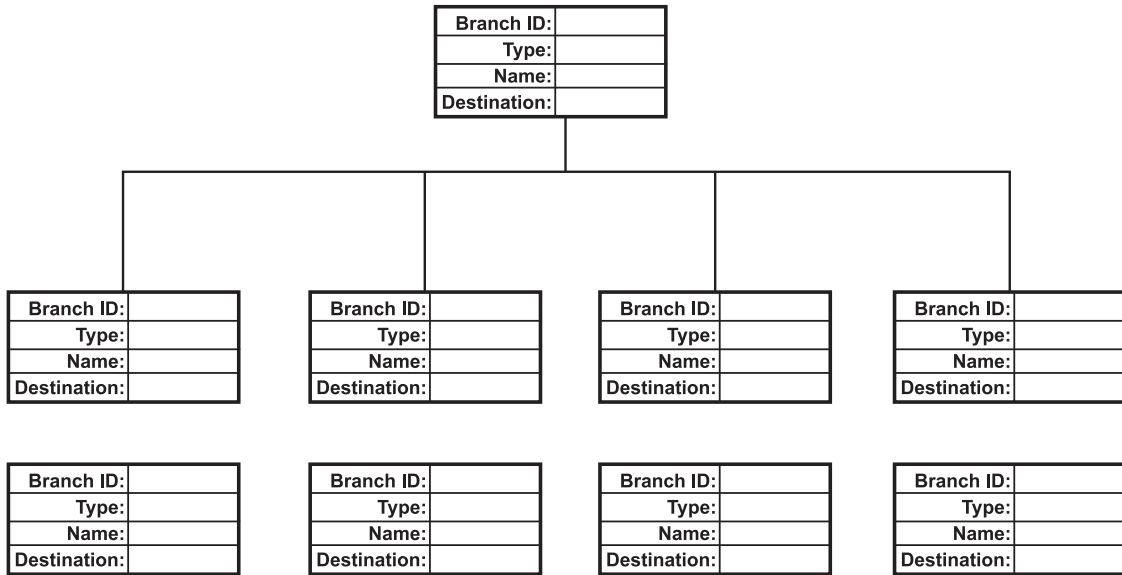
| Branch ID: | |
|---|---|
| Type: | |
| Name: | |
| Destination: | |

| Branch ID: | |
|---|---|
| Type: | |
| Name: | |
| Destination: | |

| Branch ID: | |
|---|---|
| Type: | |
| Name: | |
| Destination: | |

| Branch ID: | |
|---|---|
| Type: | |
| Name: | |
| Destination: | |

| Branch ID: | |
|---|---|
| Type: | |
| Name: | |
| Destination: | |

| Branch ID: | |
|---|---|
| Type: | |
| Name: | |
| Destination: | |

| Branch ID: | |
|---|---|
| Type: | |
| Name: | |
| Destination: | |

| Branch ID: | |
|---|---|
| Type: | |
| Name: | |
| Destination: | |

| Branch ID: | |
|---|---|
| Type: | |
| Name: | |
| Destination: | |